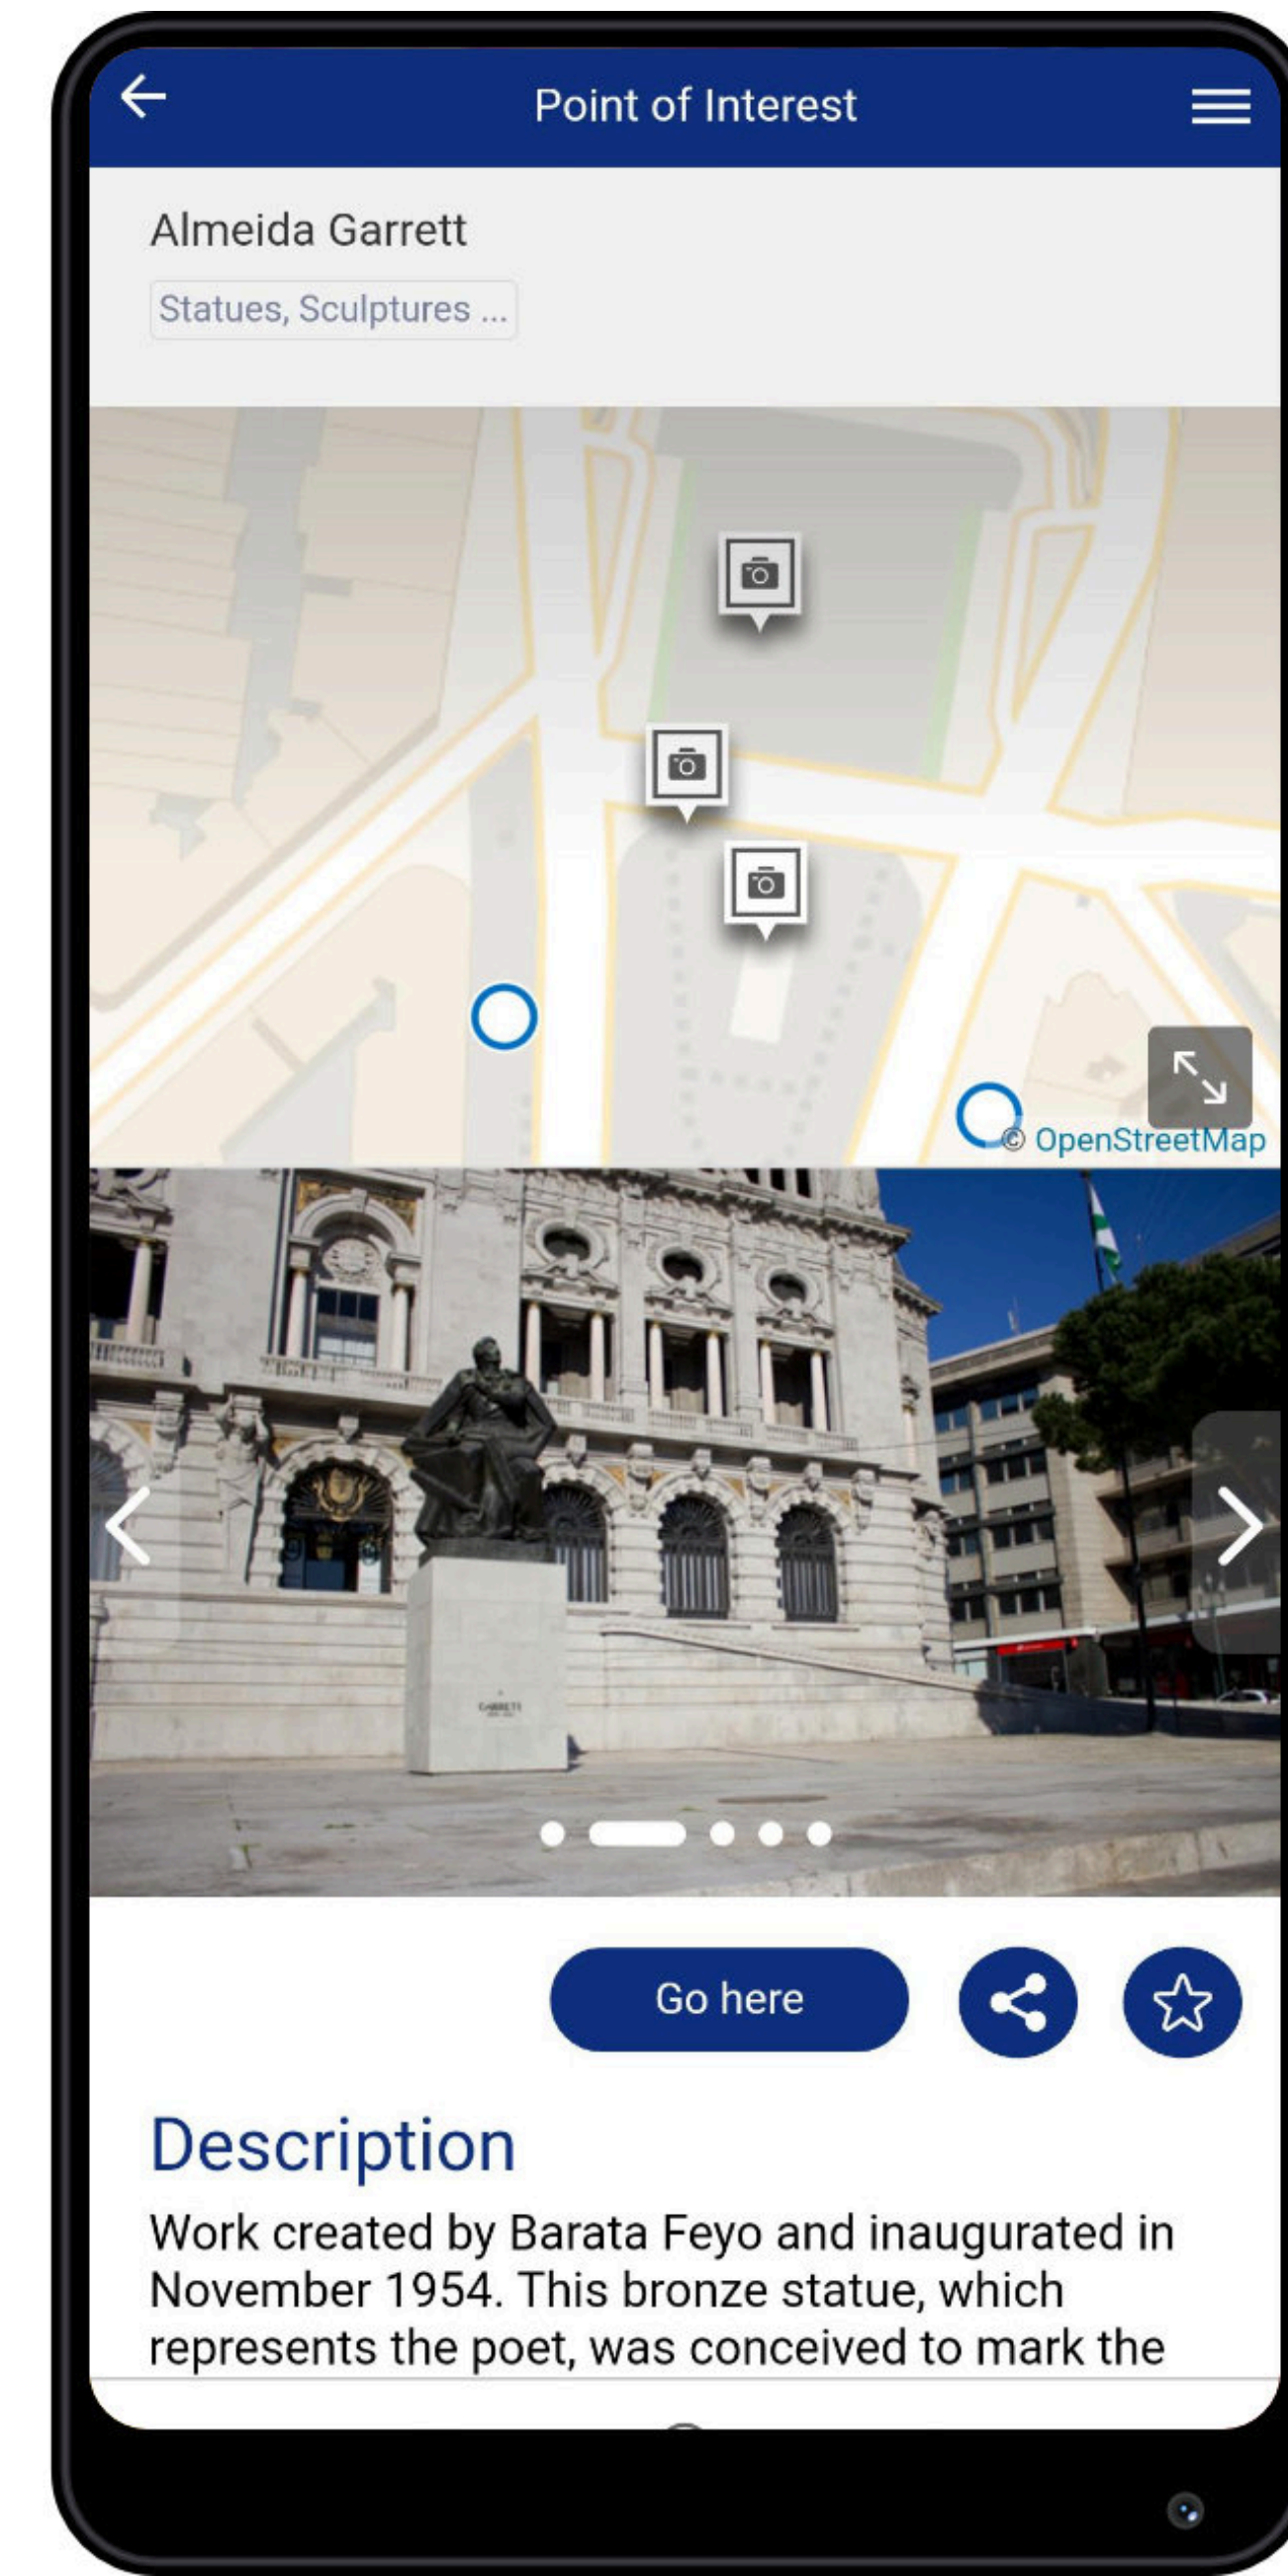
Point of Interest

Almeida Garrett

Statues, Sculptures ...

© OpenStreetMap

Go here

Description

Work created by Barata Feyo and inaugurated in November 1954. This bronze statue, which represents the poet, was conceived to mark the